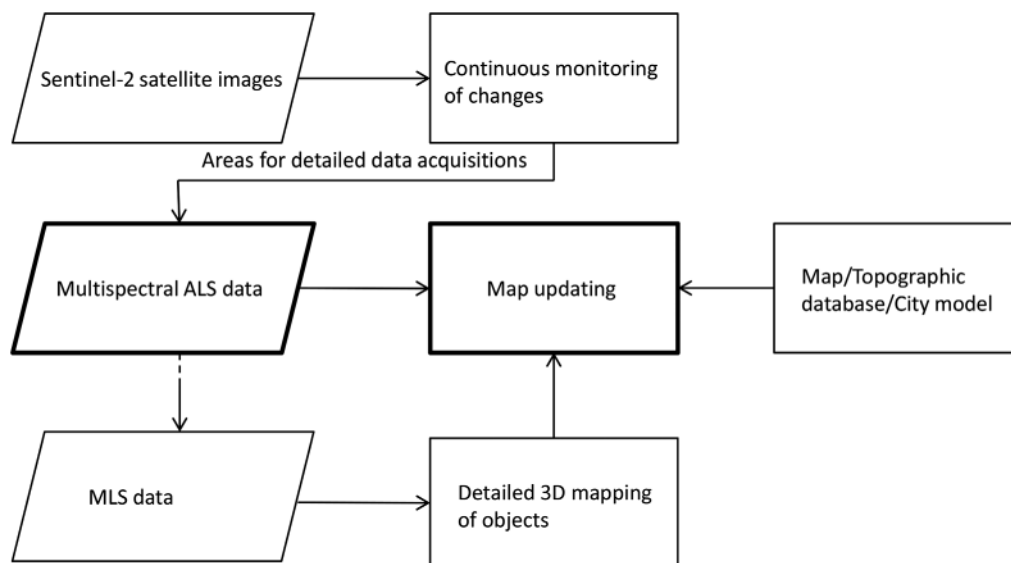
Sentinel-2 satellite images

Continuous monitoring of changes

Areas for detailed data acquisitions

Multispectral ALS data

Map updating

Map/Topographic database/City model

MLS data

Detailed 3D mapping of objects